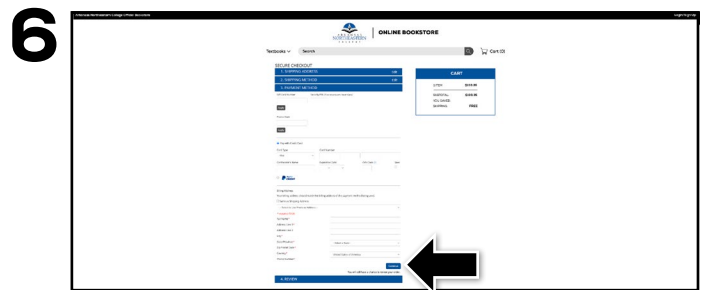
6

Colorado Northwestern Community College Official Bookstore

Login/Signup

COLORADO NORTHWESTERN COLLEGE | ONLINE BOOKSTORE

Textbooks

Search

Cart (0)

SECURE CHECKOUT

1. SHIPPING ADDRESS

2. SHIPPING METHOD

3. PAYMENT METHOD

CART

Apply

Apply

PayPal

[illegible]

Continue

4. REVIEW